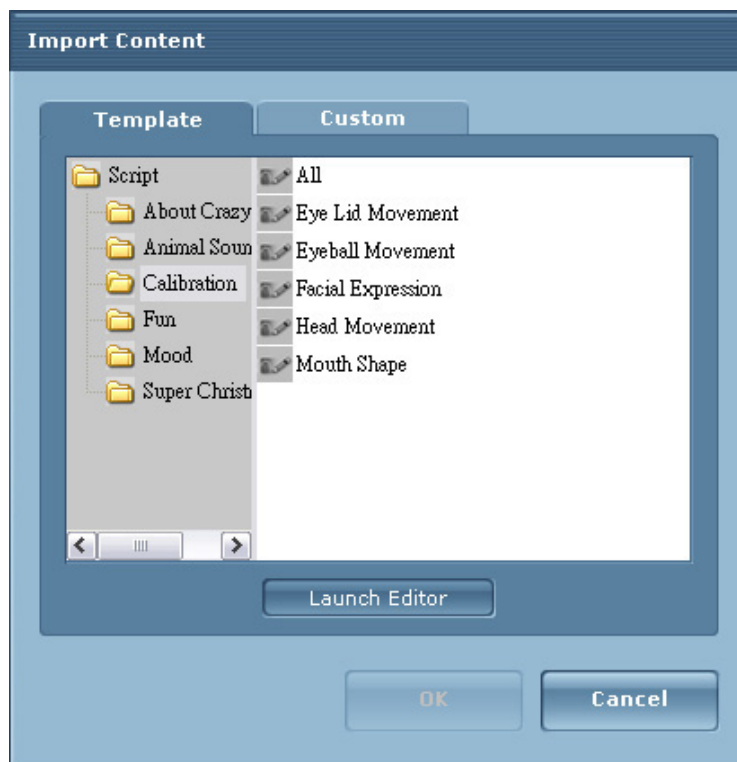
Import Content

Template

Custom

Script

About Crazy

Animal Soun

Calibration

Fun

Mood

Super Christ

All

Eye Lid Movement

Eyeball Movement

Facial Expression

Head Movement

Mouth Shape

Launch Editor

OK

Cancel